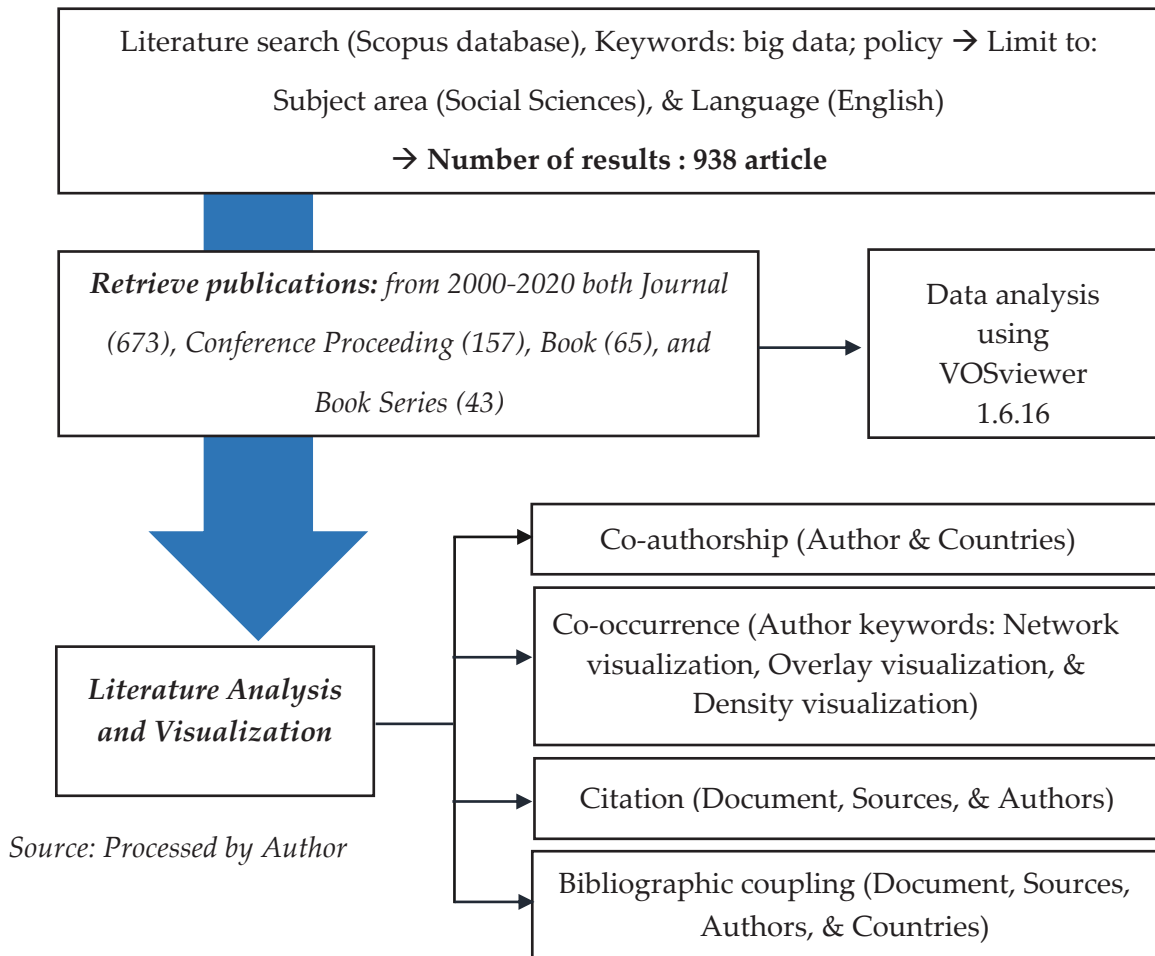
Literature search (Scopus database), Keywords: big data; policy → Limit to: Subject area (Social Sciences), & Language (English)

→ **Number of results : 938 article**

***Retrieve publications:*** *from 2000-2020 both Journal (673), Conference Proceeding (157), Book (65), and Book Series (43)*

Data analysis using VOSviewer 1.6.16

***Literature Analysis and Visualization***

Co-authorship (Author & Countries)

Co-occurrence (Author keywords: Network visualization, Overlay visualization, & Density visualization)

Citation (Document, Sources, & Authors)

Bibliographic coupling (Document, Sources, Authors, & Countries)

*Source: Processed by Author*